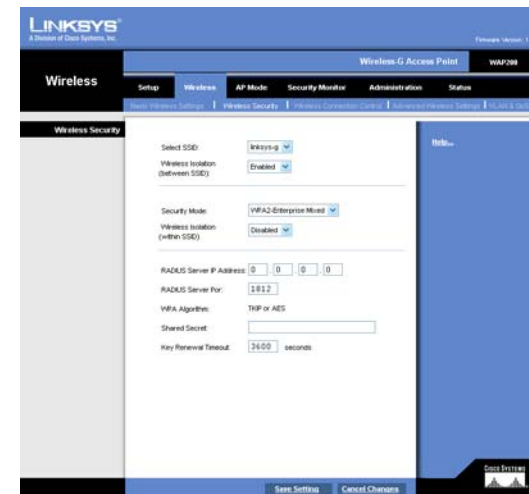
LINKSYS®
A Division of Cisco Systems, Inc.

Firmware Version: 1

Wireless-G Access Point WAP200

Wireless

Setup Wireless AP Mode Security Monitor Administration Status

Basic Wireless Settings | Wireless Security | Wireless Connection Control | Advanced Wireless Settings | VLAN & QoS

Wireless Security

Select SSID: linksys-g

Wireless Isolation (between SSID): Enabled

Security Mode: WPA2-Enterprise Mixed

Wireless Isolation (within SSID): Disabled

RADIUS Server IP Address: 0 . 0 . 0 . 0

RADIUS Server Por: 1812

WPA Algorithm: TKIP or AES

Shared Secret:

Key Renewal Timeout: 3600 seconds

Help...

Save Setting Cancel Changes

CISCO SYSTEMS